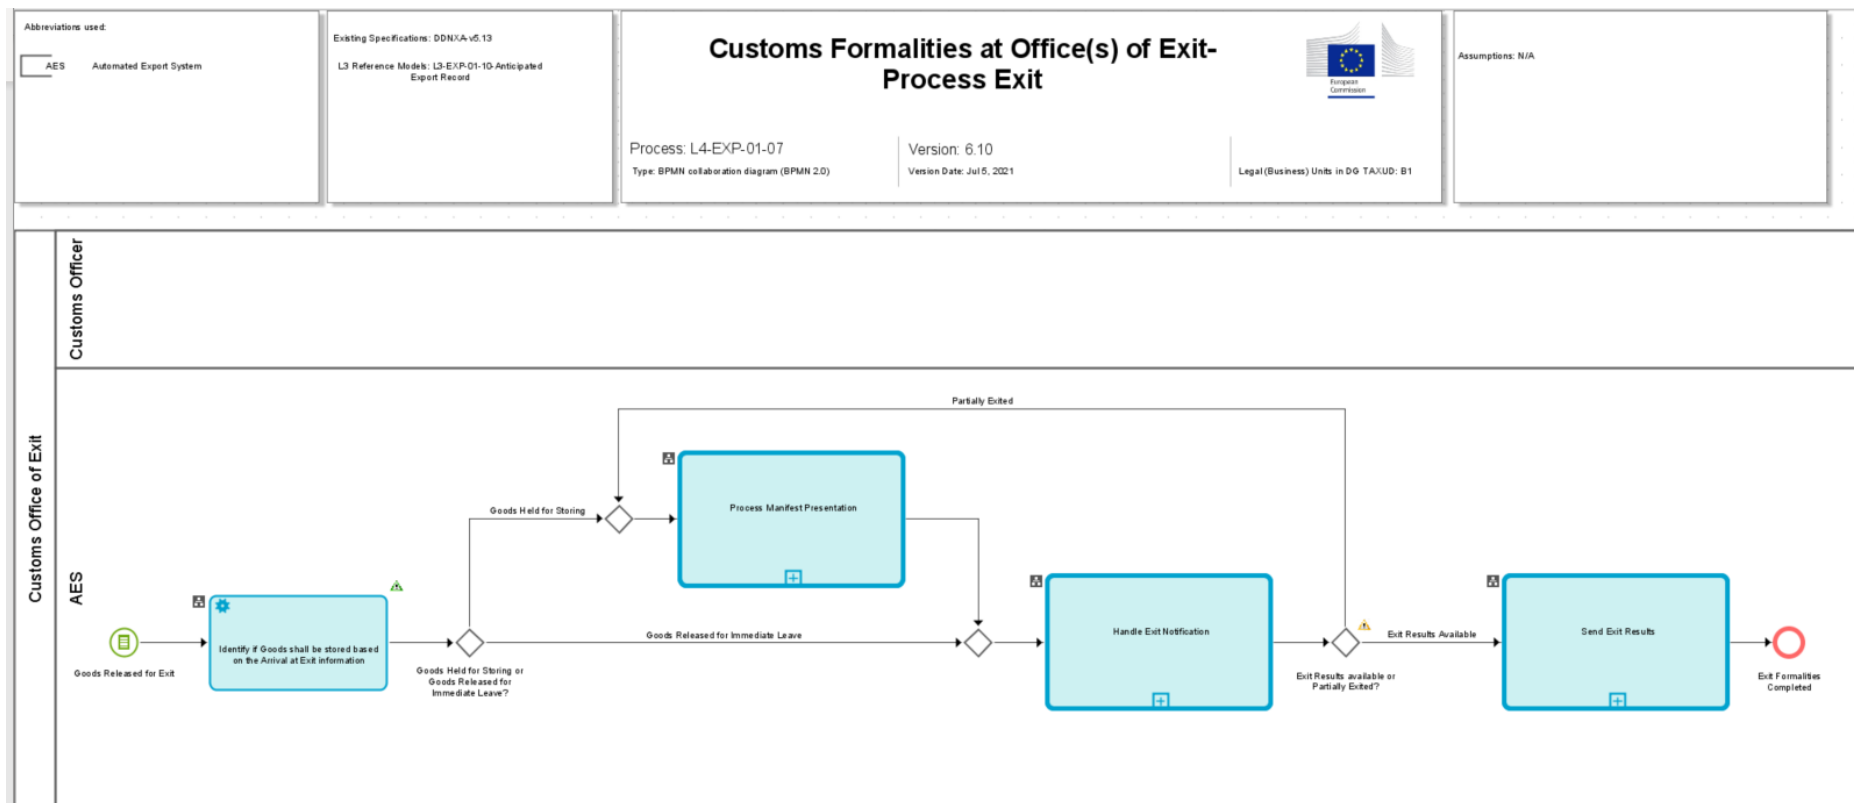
Abbreviations used:

AES Automated Export System

Existing Specifications: DDNXA v5.13

L3 Reference Models: L3-EXP-01-10-Anticipated Export Record

Customs Formalities at Office(s) of Exit-Process Exit

European Commission

Process: L4-EXP-01-07

Type: BPMN collaboration diagram (BPMN 2.0)

Version: 6.10

Version Date: Jul 5, 2021

Legal (Business) Units in DG TAXUD: B1

Assumptions: N/A

Customs Office of Exit

Customs Officer

AES

Partially Exited

Process Manifest Presentation

Goods Held for Storing

Goods Released for Exit

Identify if Goods shall be stored based on the Arrival at Exit information

Goods Held for Storing or Goods Released for Immediate Leave?

Goods Released for Immediate Leave

Handle Exit Notification

Exit Results available or Partially Exited?

Exit Results Available

Send Exit Results

Exit Formalities Completed